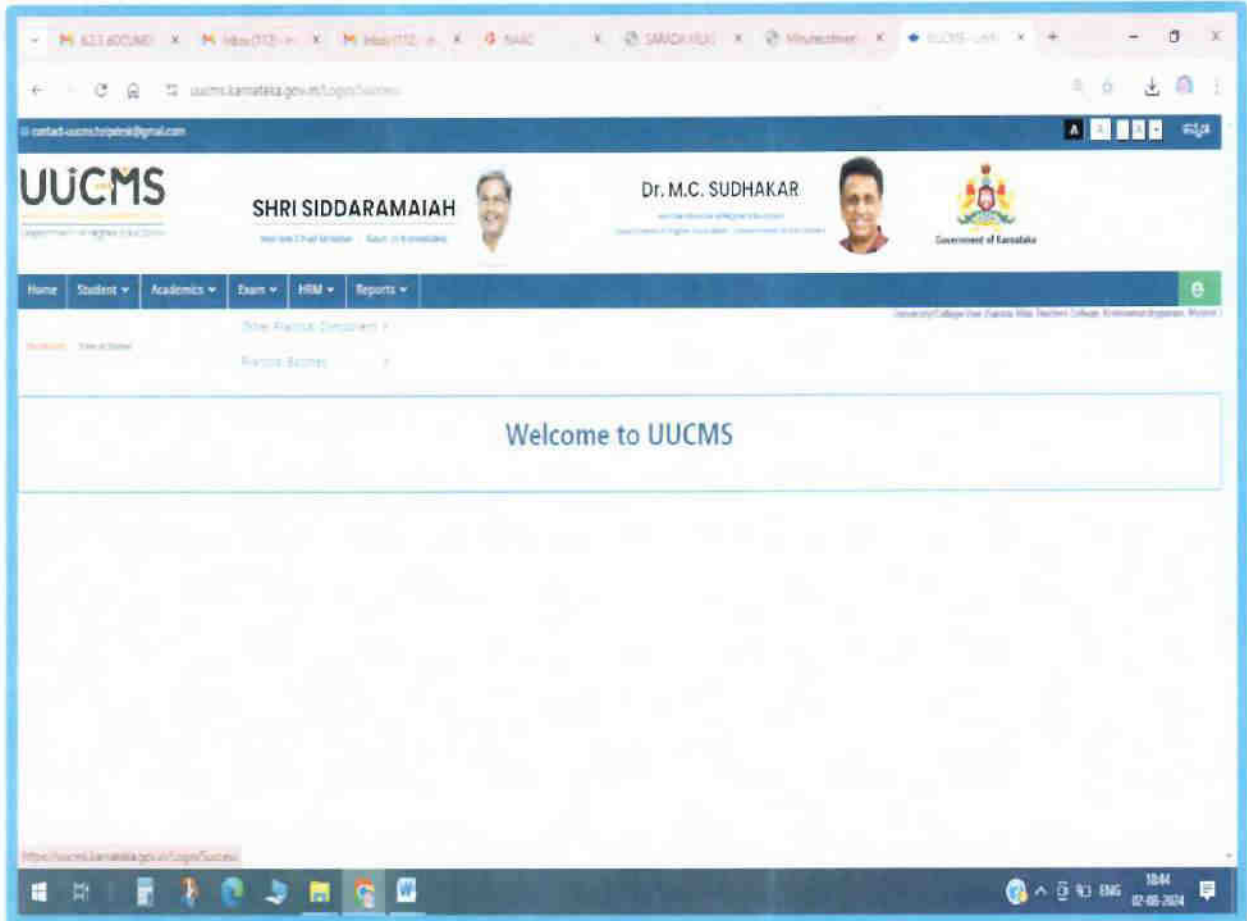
M 6.2.3 #DOUMEI × M Inbox (712) × M Inbox (712) × NAAC × SARADA VILAS × Minutes/Invit × UUCMS - UAT × +

uucms.karnataka.gov.in/Login/Success

contact-uucms.helpdesk@gmail.com

A A A ಕನ್ನಡ

UUCMS

Department of Higher Education

SHRI SIDDARAMAIAH

Hon'ble Chief Minister Govt. of Karnataka

Dr. M.C. SUDHAKAR

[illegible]

Government of Karnataka

Home Student ▾ Academics ▾ Exam ▾ HRM ▾ Reports ▾

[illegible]

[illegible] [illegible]

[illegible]

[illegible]

Welcome to UUCMS

https://uucms.karnataka.gov.in/Login/Success

ENG 10:44 02-05-2024